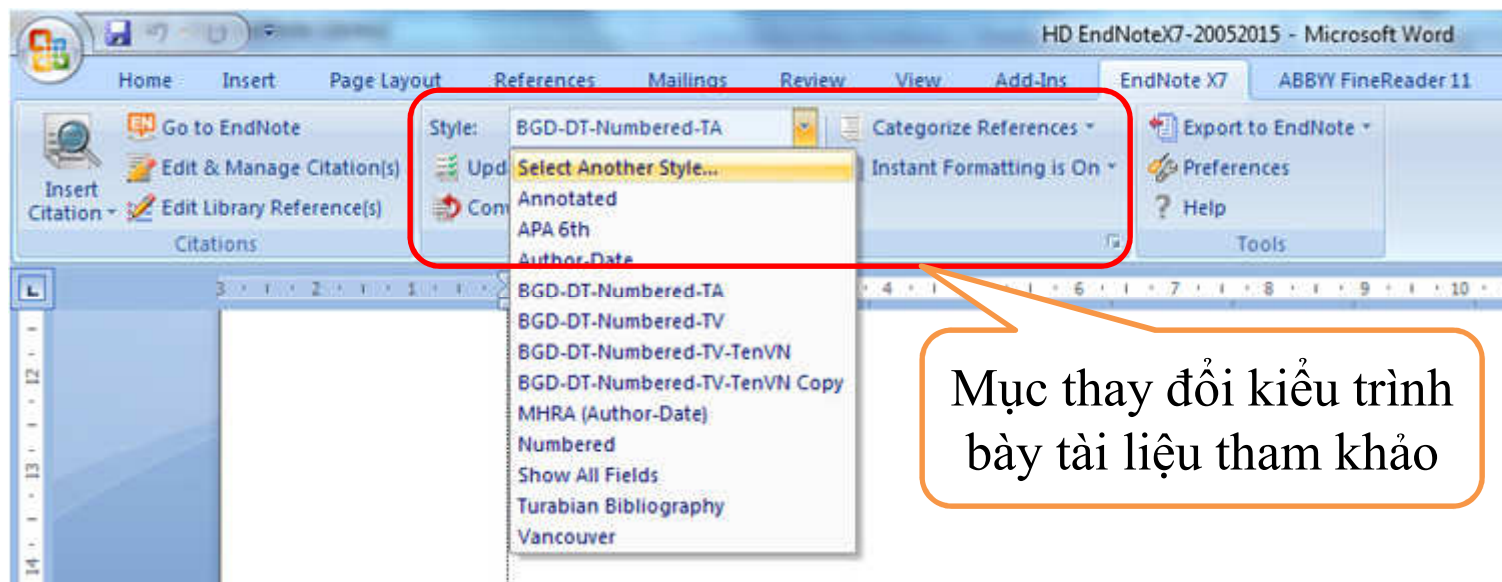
HD EndNoteX7-20052015 - Microsoft Word

Home Insert Page Layout References Mailings Review View Add-Ins EndNote X7 ABBYY FineReader 11

Insert Citation
Go to EndNote
Edit & Manage Citation(s)
Edit Library Reference(s)
Citations

Style: BGD-DT-Numbered-TA
Upd
Con

Select Another Style...
Annotated
APA 6th
Author-Date
BGD-DT-Numbered-TA
BGD-DT-Numbered-TV
BGD-DT-Numbered-TV-TenVN
BGD-DT-Numbered-TV-TenVN Copy
MHRA (Author-Date)
Numbered
Show All Fields
Turabian Bibliography
Vancouver

Categorize References
Instant Formatting is On

Export to EndNote
Preferences
Help
Tools

Mục thay đổi kiểu trình bày tài liệu tham khảo